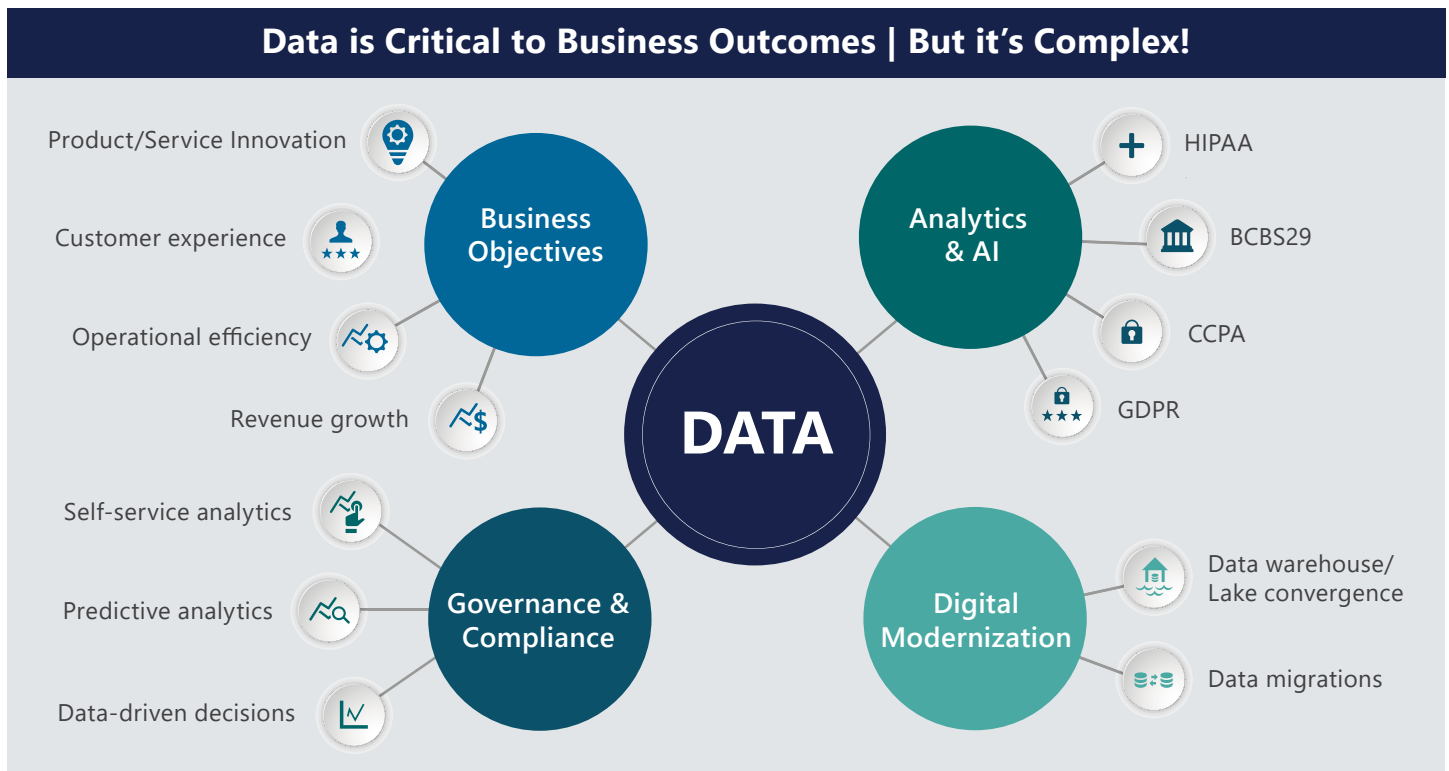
Data is Critical to Business Outcomes | But it's Complex!

Product/Service Innovation

Customer experience

Operational efficiency

Revenue growth

Business Objectives

Analytics & AI

HIPAA

BCBS29

CCPA

GDPR

DATA

Self-service analytics

Predictive analytics

Data-driven decisions

Governance & Compliance

Digital Modernization

Data warehouse/ Lake convergence

Data migrations